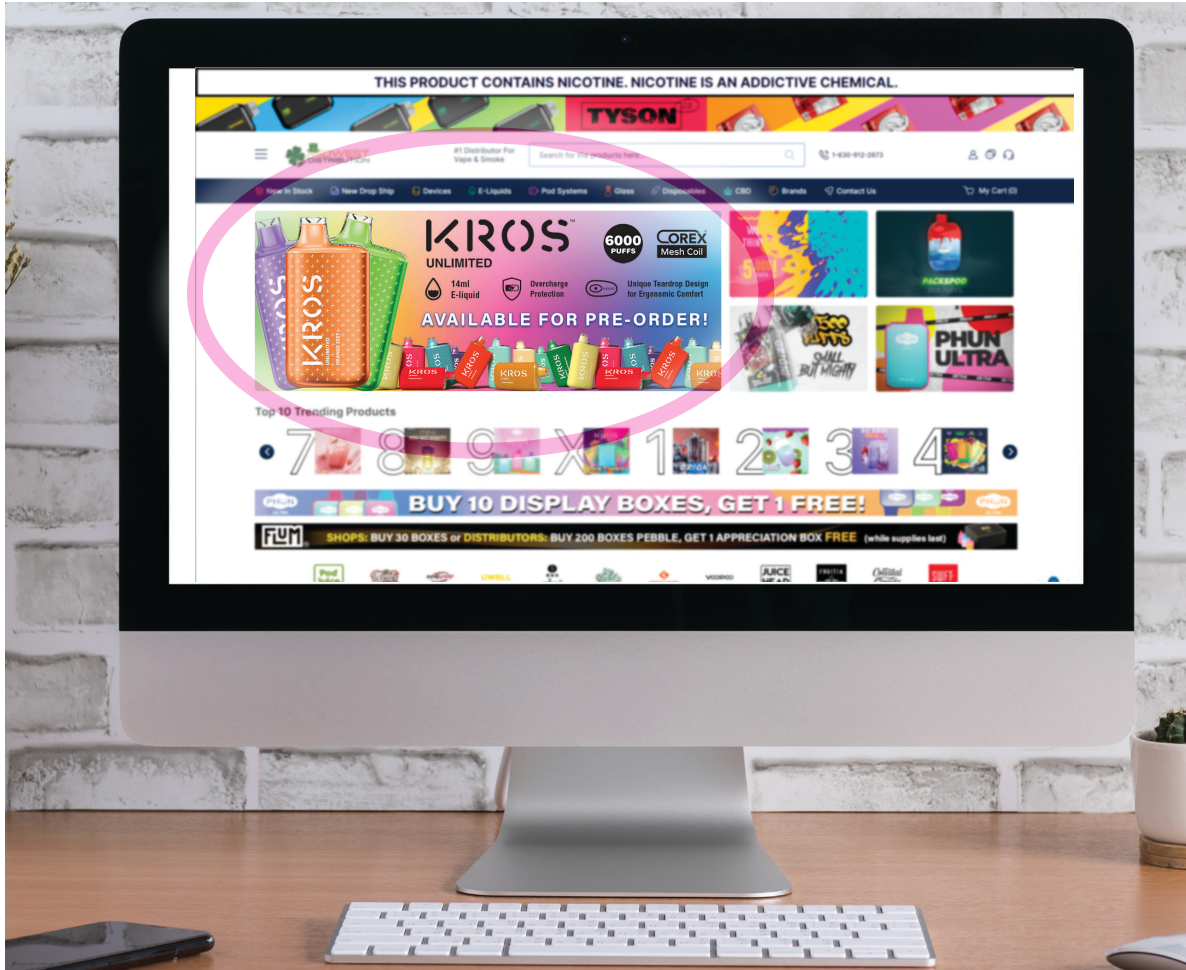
THIS PRODUCT CONTAINS NICOTINE. NICOTINE IS AN ADDICTIVE CHEMICAL.

TYSON

#1 Distributor For Vape & Smoke

Search for the products here

1-630-912-2673

New In Stock | New Drop Ship | Devices | E-Liquids | Pod Systems | Glass | Disposables | CBD | Brands | Contact Us | My Cart (0)

KROS UNLIMITED

6000 PUFFS

COREX Mesh Coil

14ml E-liquid

Overcharge Protection

Unique Teardrop Design for Ergonomic Comfort

AVAILABLE FOR PRE-ORDER!

KROS

PACKSPOD

SMALL BUT MIGHTY

PHUN ULTRA

Top 10 Trending Products

7 8 9 X 1 2 3 4

PHUN

BUY 10 DISPLAY BOXES, GET 1 FREE!

FLUM

SHOPS: BUY 30 BOXES or DISTRIBUTORS: BUY 200 BOXES PEBBLE, GET 1 APPRECIATION BOX FREE (while supplies last)

UWELL

VOOPOO

JUICE HEAD

FRUITIA

SUFT